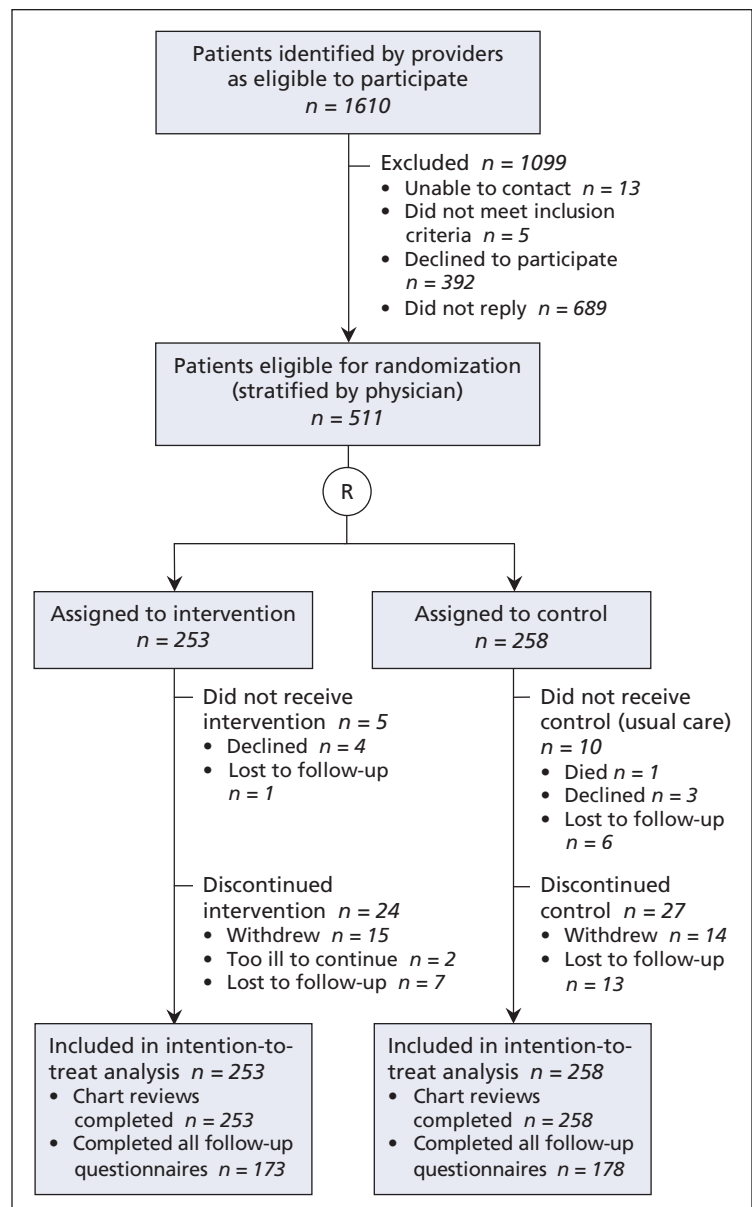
Patients identified by providers as eligible to participate
*n = 1610*

Excluded *n = 1099*
• Unable to contact *n = 13*
• Did not meet inclusion criteria *n = 5*
• Declined to participate *n = 392*
• Did not reply *n = 689*

Patients eligible for randomization (stratified by physician)
*n = 511*

R

Assigned to intervention
*n = 253*

Did not receive intervention *n = 5*
• Declined *n = 4*
• Lost to follow-up *n = 1*

Discontinued intervention *n = 24*
• Withdrew *n = 15*
• Too ill to continue *n = 2*
• Lost to follow-up *n = 7*

Included in intention-to-treat analysis *n = 253*
• Chart reviews completed *n = 253*
• Completed all follow-up questionnaires *n = 173*

Assigned to control
*n = 258*

Did not receive control (usual care) *n = 10*
• Died *n = 1*
• Declined *n = 3*
• Lost to follow-up *n = 6*

Discontinued control *n = 27*
• Withdrew *n = 14*
• Lost to follow-up *n = 13*

Included in intention-to-treat analysis *n = 258*
• Chart reviews completed *n = 258*
• Completed all follow-up questionnaires *n = 178*